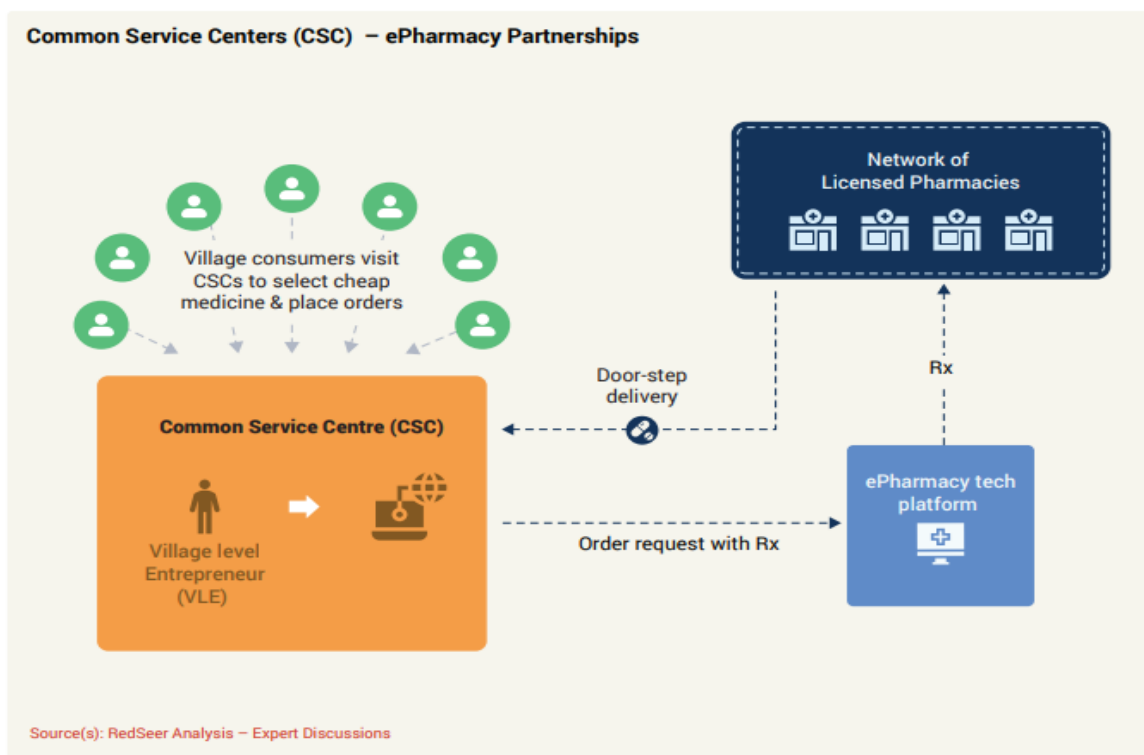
Common Service Centers (CSC) – ePharmacy Partnerships

Village consumers visit CSCs to select cheap medicine & place orders

Network of Licensed Pharmacies

Common Service Centre (CSC)

Village level Entrepreneur (VLE)

Door-step delivery

Rx

ePharmacy tech platform

Order request with Rx

Source(s): RedSeer Analysis – Expert Discussions